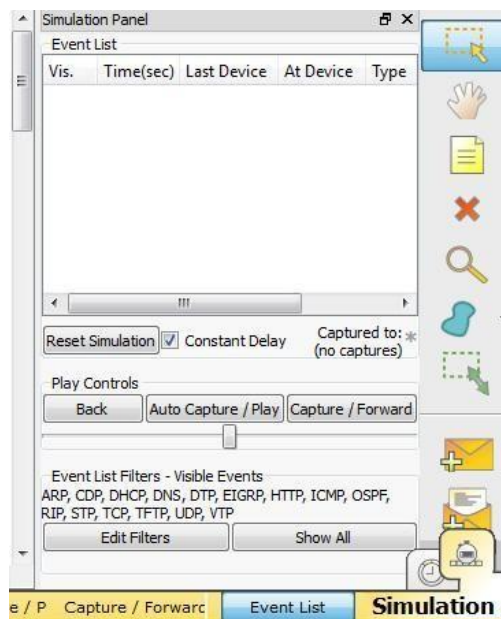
Simulation Panel

Event List

| Vis. | Time(sec) | Last Device | At Device | Type |
|---|---|---|---|---|

Reset Simulation

Constant Delay

Captured to:
(no captures)

Play Controls

Back

Auto Capture / Play

Capture / Forward

Event List Filters - Visible Events

ARP, CDP, DHCP, DNS, DTP, EIGRP, HTTP, ICMP, OSPF, RIP, STP, TCP, TFTP, UDP, VTP

Edit Filters

Show All

e / P Capture / Forwarc

Event List

Simulation